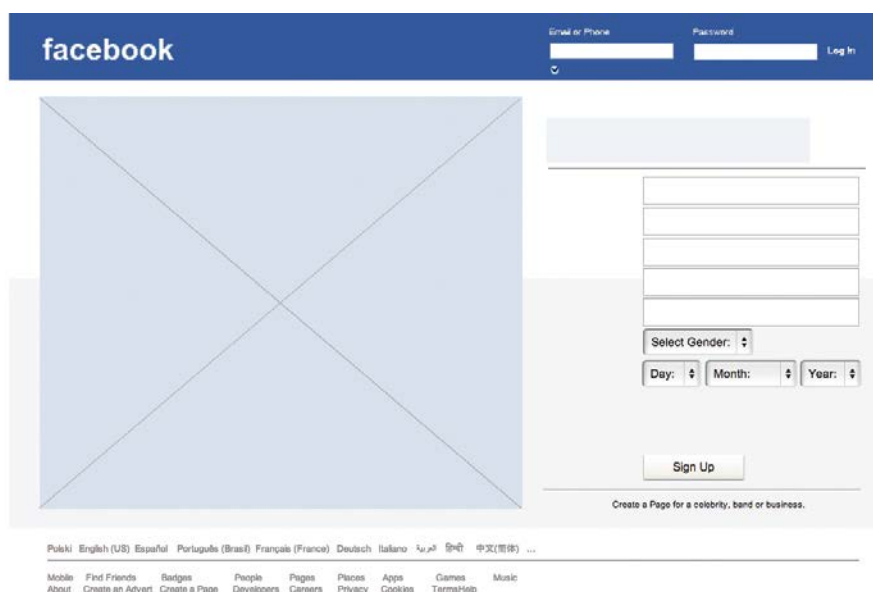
facebook

Email or Phone

Password

Log In

Select Gender:

Day:

Month:

Year:

Sign Up

Create a Page for a celebrity, band or business.

Polski English (US) Español Português (Brasil) Français (France) Deutsch Italiano العربية हिन्दी 中文(简体) ...

Mobile Find Friends Badges People Pages Places Apps Games Music
About Create an Advert Create a Page Developers Careers Privacy Cookies Terms Help